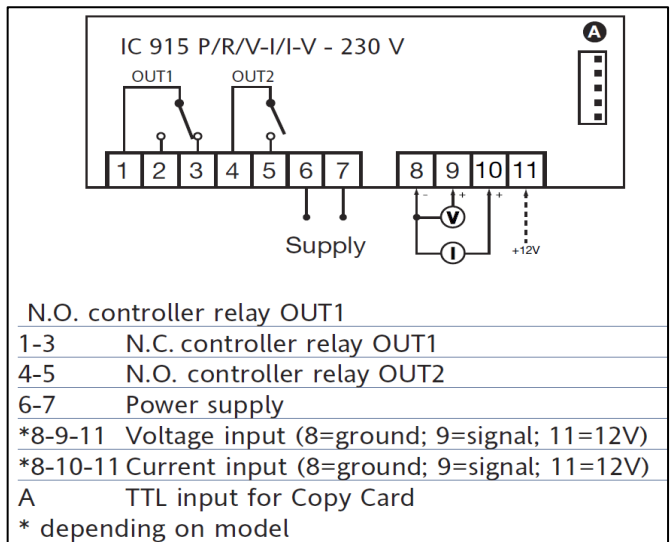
IC 915 P/R/V-I/I-V - 230 V

A

OUT1 OUT2

1 2 3 4 5 6 7 8 9 10 11

- + +

V

I

Supply

+12V

N.O. controller relay OUT1
1-3 N.C. controller relay OUT1
4-5 N.O. controller relay OUT2
6-7 Power supply
*8-9-11 Voltage input (8=ground; 9=signal; 11=12V)
*8-10-11 Current input (8=ground; 9=signal; 11=12V)
A TTL input for Copy Card
* depending on model